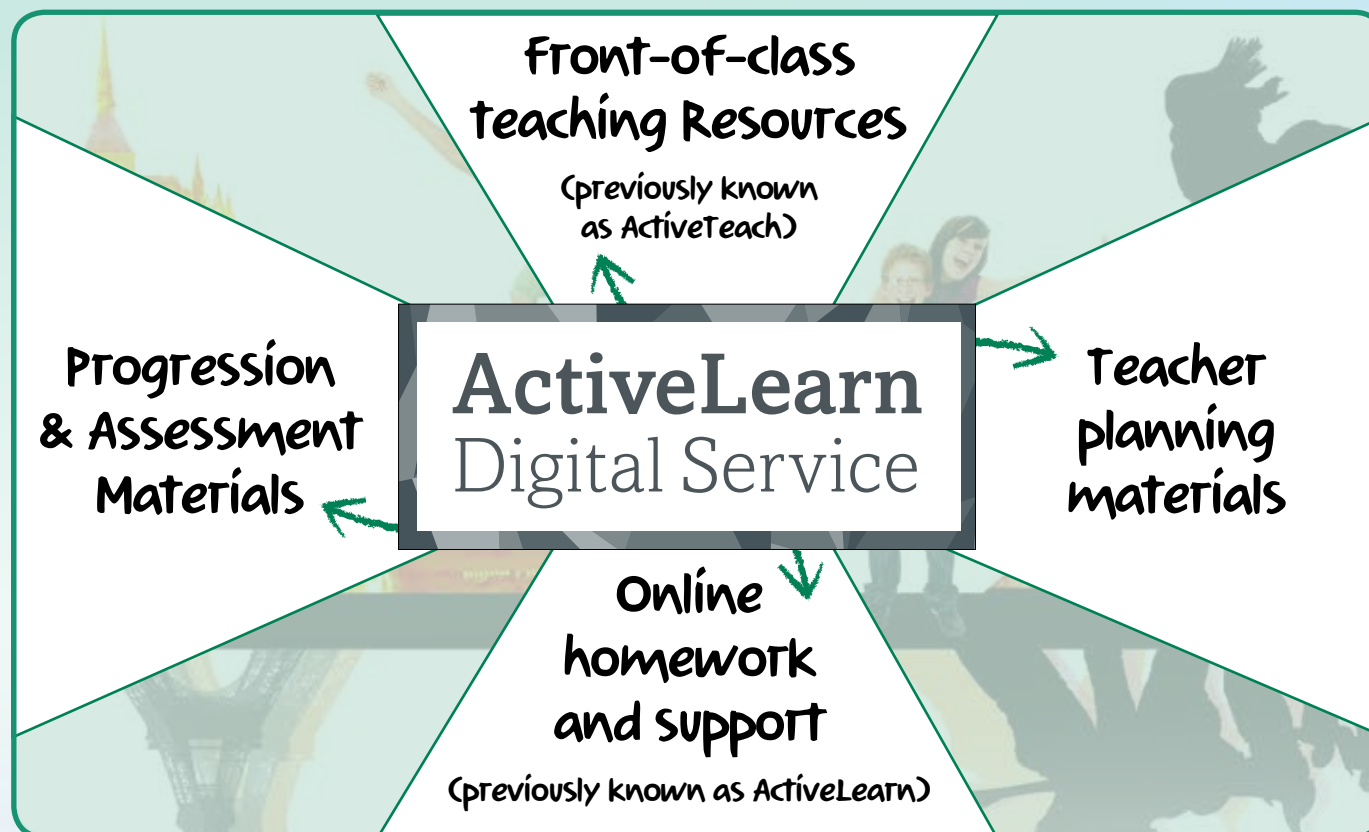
Front-of-class teaching Resources

(previously known as ActiveTeach)

Progression & Assessment Materials

ActiveLearn Digital Service

Teacher planning materials

Online homework and support

(previously known as ActiveLearn)